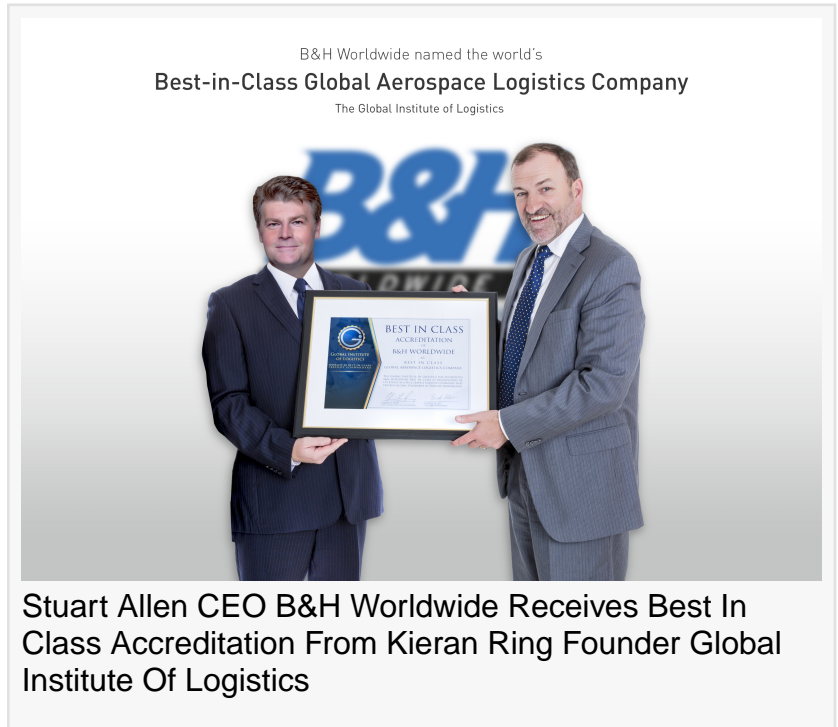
B&H Worldwide named the world's
Best-in-Class Global Aerospace Logistics Company
The Global Institute of Logistics

B&H
WORLDWIDE

GLOBAL INSTITUTE OF LOGISTICS

BEST IN CLASS
ACCREDITATION
B&H WORLDWIDE
BEST IN CLASS
GLOBAL AEROSPACE LOGISTICS COMPANY

Stuart Allen CEO B&H Worldwide Receives Best In Class Accreditation From Kieran Ring Founder Global Institute Of Logistics